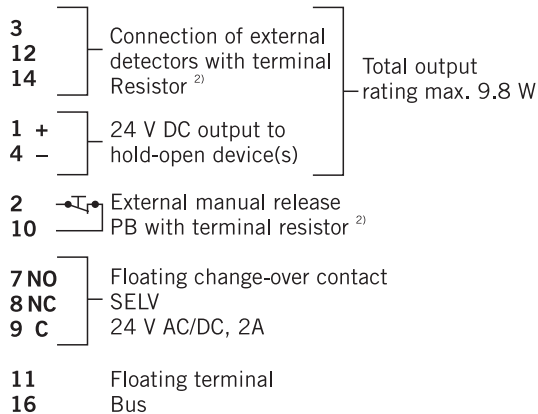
3
12
14

Connection of external detectors with terminal Resistor $^{2)}$

Total output rating max. 9.8 W

1 +
4 –

24 V DC output to hold-open device(s)

2
10

External manual release PB with terminal resistor $^{2)}$

7 NO
8 NC
9 C

Floating change-over contact
SELV
24 V AC/DC, 2A

11 Floating terminal
16 Bus